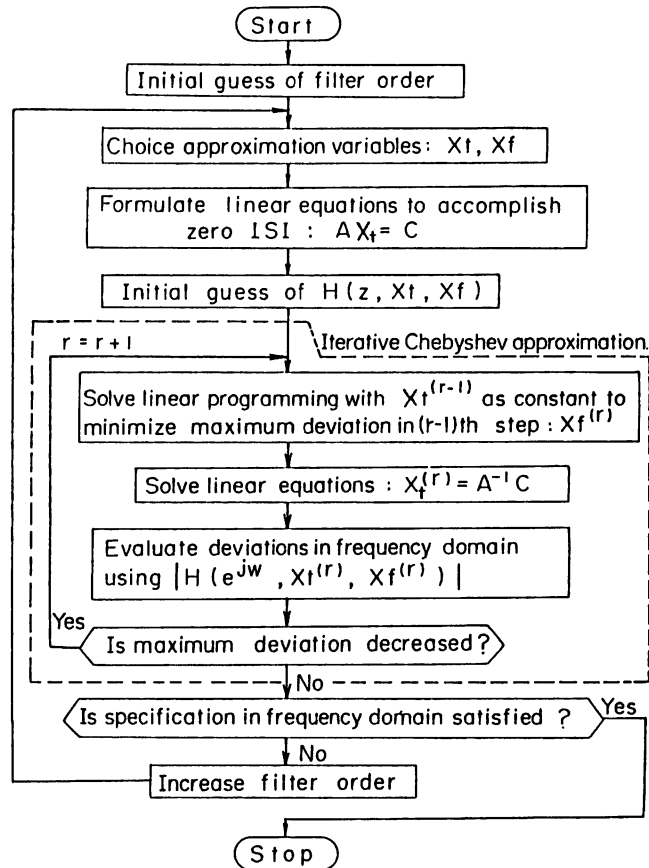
Start

Initial guess of filter order

Choice approximation variables: Xt, Xf

Formulate linear equations to accomplish zero ISI : $AX_t = C$

Initial guess of H(z, Xt, Xf)

Iterative Chebyshev approximation.

r = r + 1

Solve linear programming with $Xt^{(r-1)}$ as constant to minimize maximum deviation in (r-1)th step : $Xf^{(r)}$

Solve linear equations : $X_t^{(r)} = A^{-1}C$

Evaluate deviations in frequency domain using $|H(e^{jw}, Xt^{(r)}, Xf^{(r)})|$

Yes

Is maximum deviation decreased?

No

Is specification in frequency domain satisfied ?

Yes

No

Increase filter order

Stop